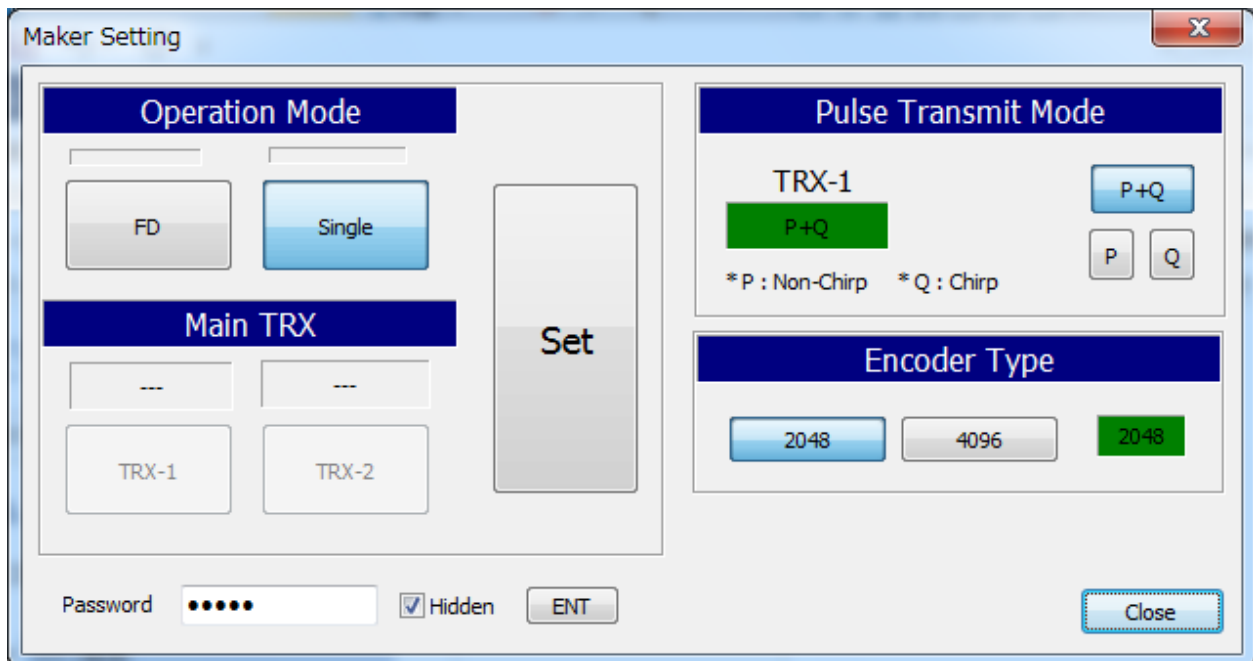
Maker Setting

X

Operation Mode

FD

Single

Main TRX

---

---

TRX-1

TRX-2

Set

Pulse Transmit Mode

TRX-1

P+Q

P+Q

P

Q

* P : Non-Chirp * Q : Chirp

Encoder Type

2048

4096

2048

Password ●●●●● Hidden ENT

Close